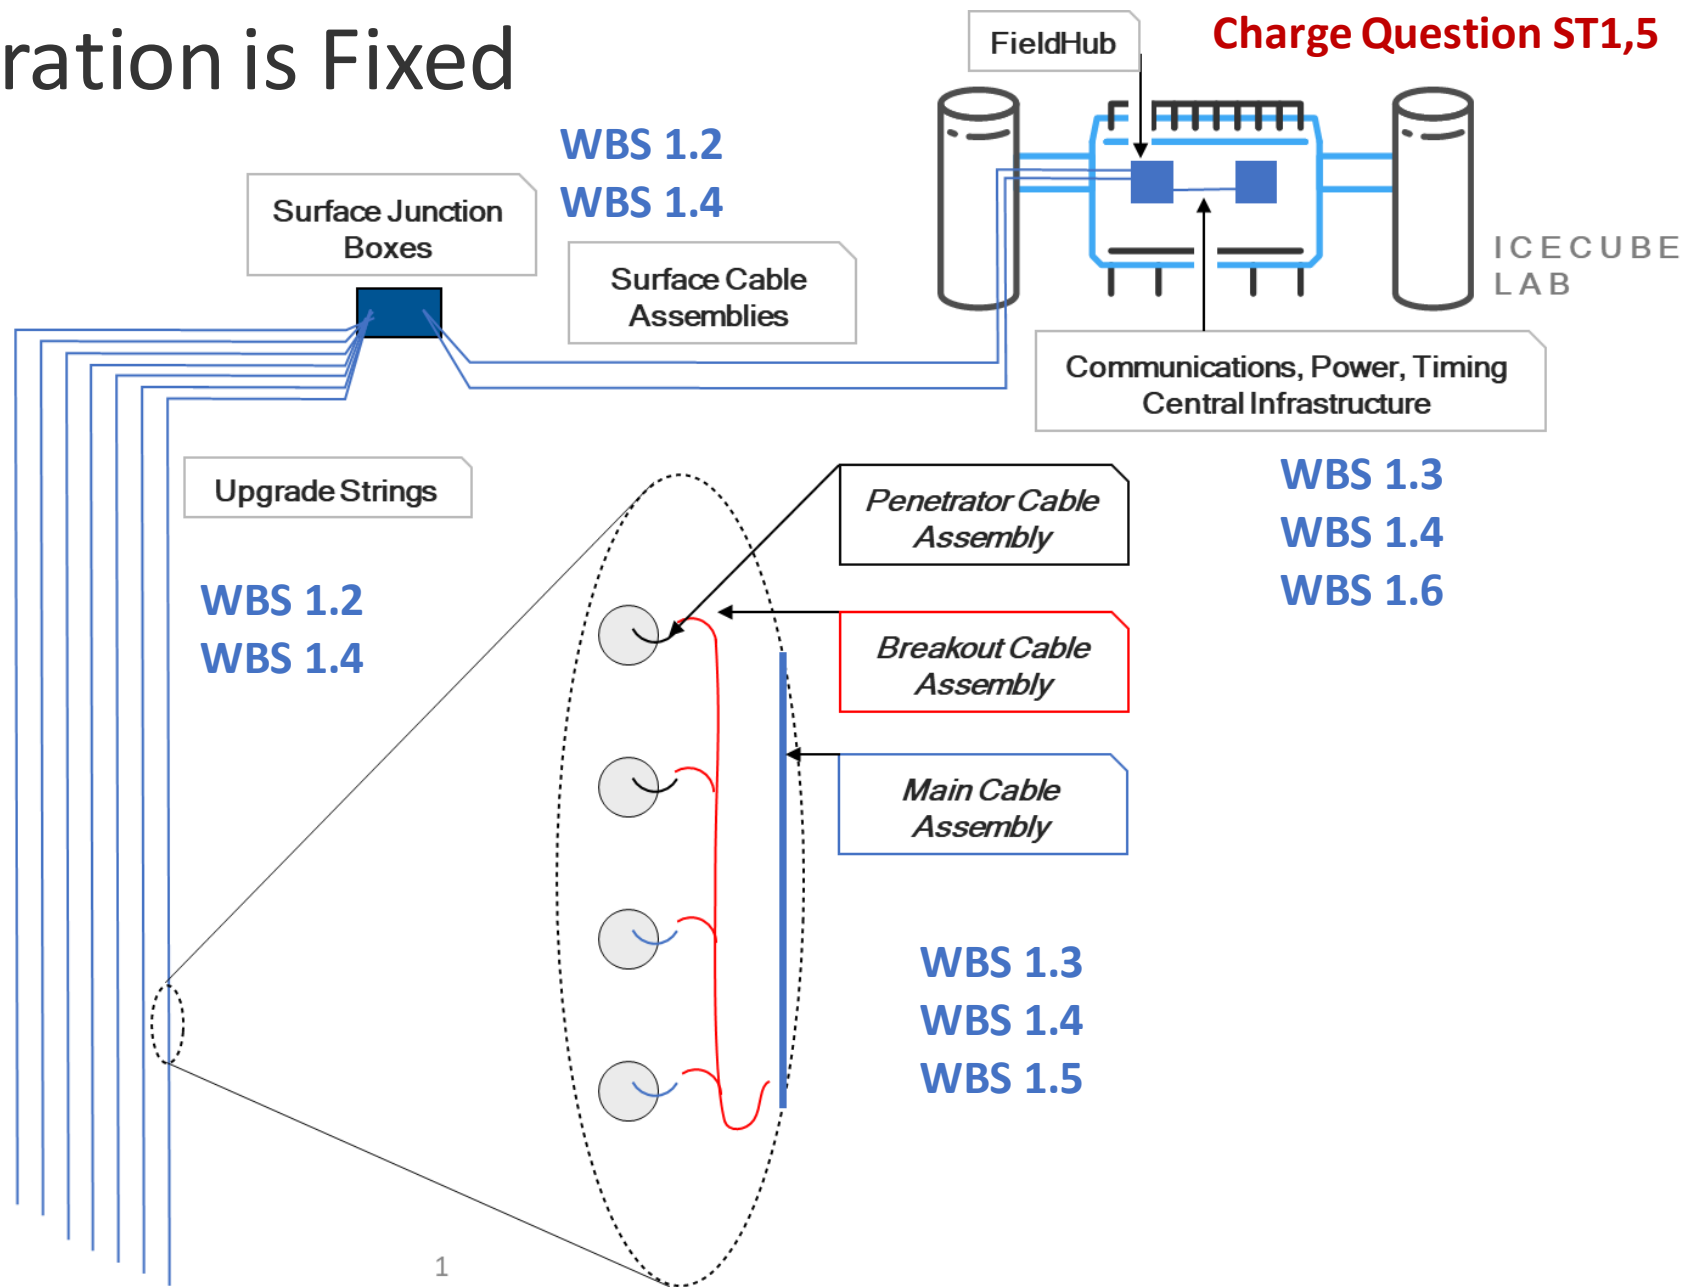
ration is Fixed

FieldHub

Charge Question ST1,5

WBS 1.2
WBS 1.4

Surface Junction Boxes

Surface Cable Assemblies

ICECUBE LAB

Communications, Power, Timing Central Infrastructure

WBS 1.3
WBS 1.4
WBS 1.6

Upgrade Strings

WBS 1.2
WBS 1.4

Penetrator Cable Assembly

Breakout Cable Assembly

Main Cable Assembly

WBS 1.3
WBS 1.4
WBS 1.5

1